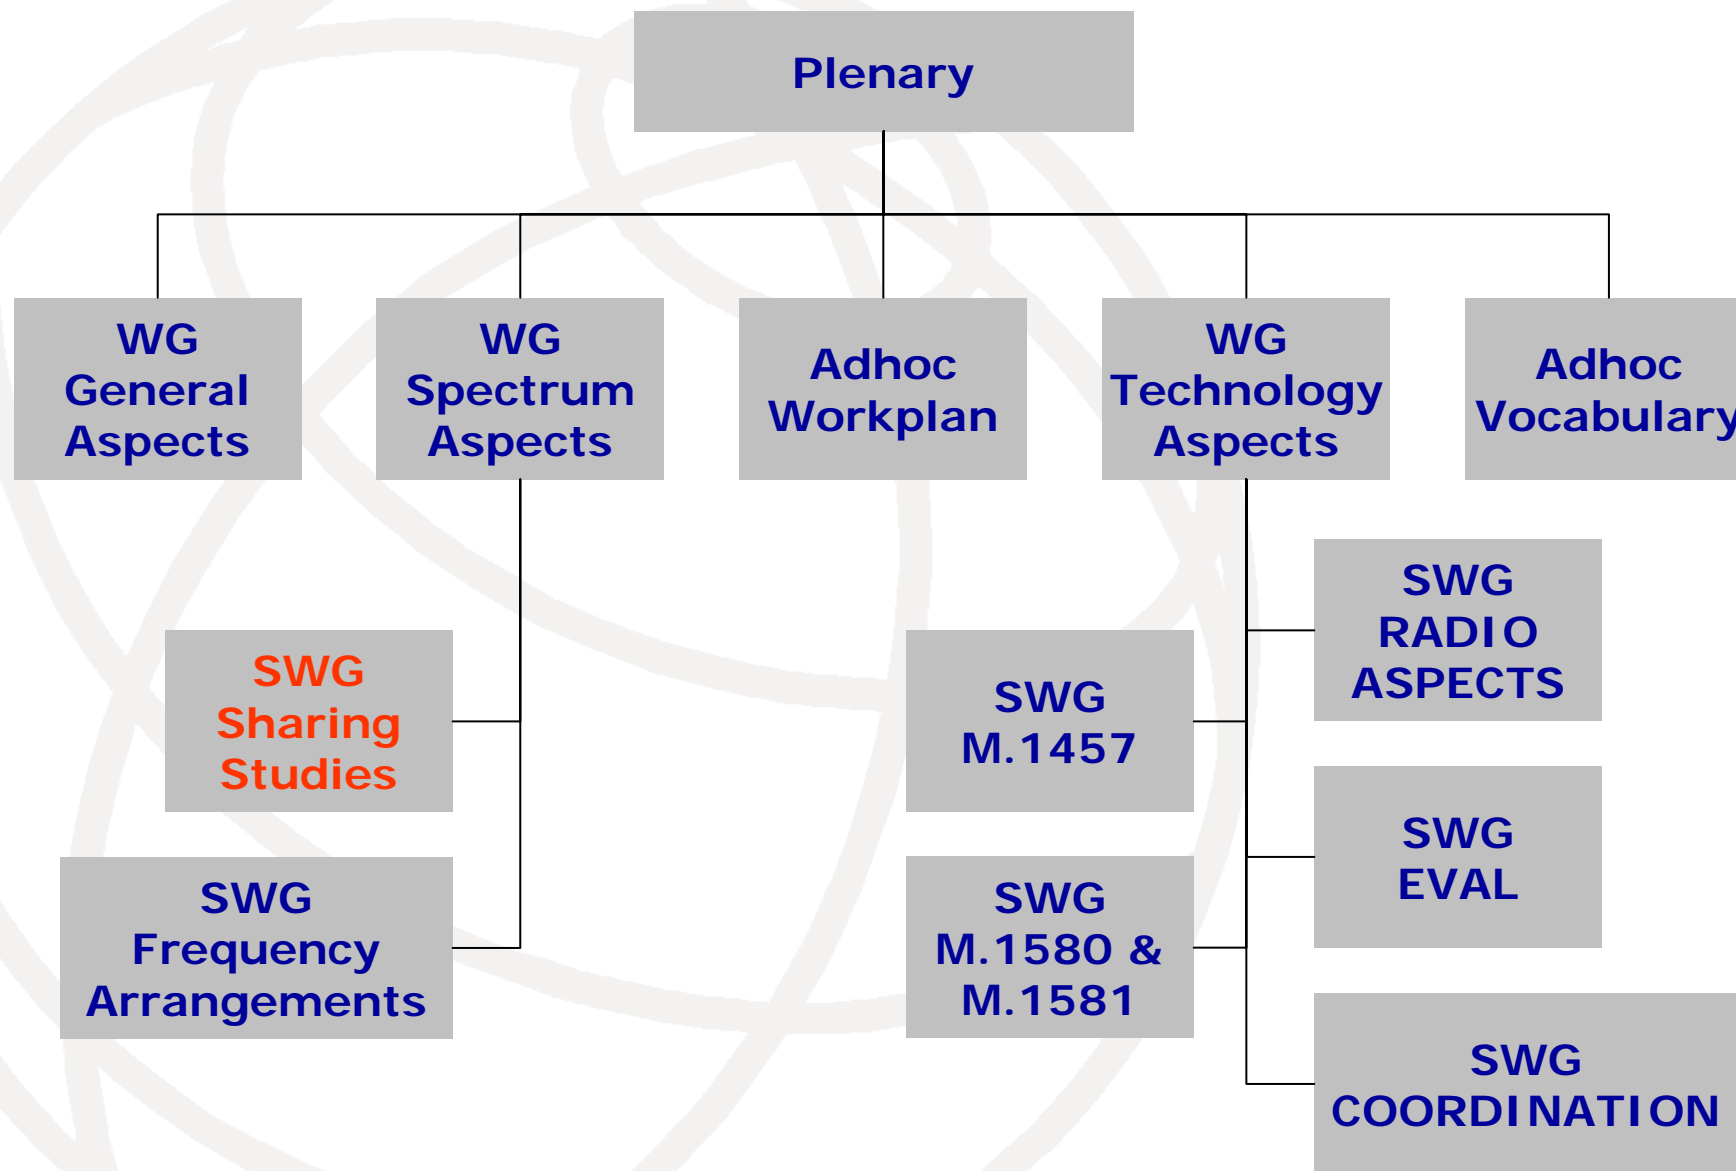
Plenary

WG General Aspects

WG Spectrum Aspects

Adhoc Workplan

WG Technology Aspects

Adhoc Vocabulary

SWG Sharing Studies

SWG Frequency Arrangements

SWG M.1457

SWG M.1580 & M.1581

SWG RADIO ASPECTS

SWG EVAL

SWG COORDINATION